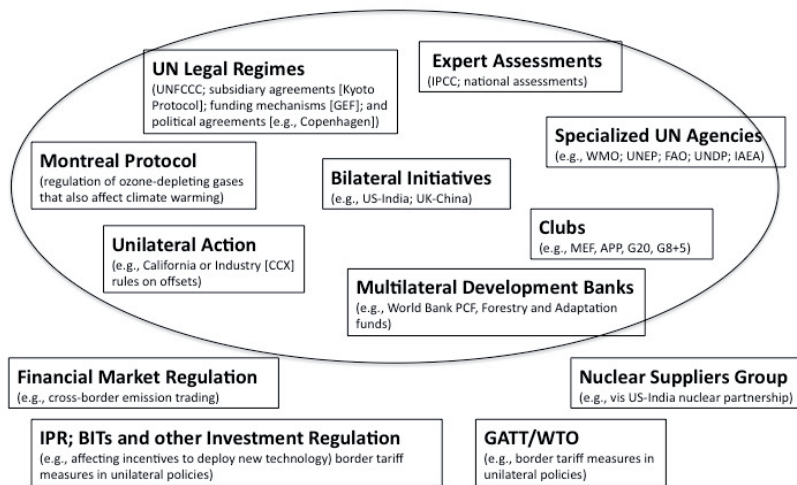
**UN Legal Regimes**
(UNFCCC; subsidiary agreements [Kyoto Protocol]; funding mechanisms [GEF]; and political agreements [e.g., Copenhagen])

**Expert Assessments**
(IPCC; national assessments)

**Specialized UN Agencies**
(e.g., WMO; UNEP; FAO; UNDP; IAEA)

**Montreal Protocol**
(regulation of ozone-depleting gases that also affect climate warming)

**Bilateral Initiatives**
(e.g., US-India; UK-China)

**Clubs**
(e.g., MEF, APP, G20, G8+5)

**Unilateral Action**
(e.g., California or Industry [CCX] rules on offsets)

**Multilateral Development Banks**
(e.g., World Bank PCF, Forestry and Adaptation funds)

**Financial Market Regulation**
(e.g., cross-border emission trading)

**Nuclear Suppliers Group**
(e.g., vis US-India nuclear partnership)

**IPR; BITs and other Investment Regulation**
(e.g., affecting incentives to deploy new technology) border tariff measures in unilateral policies)

**GATT/WTO**
(e.g., border tariff measures in unilateral policies)